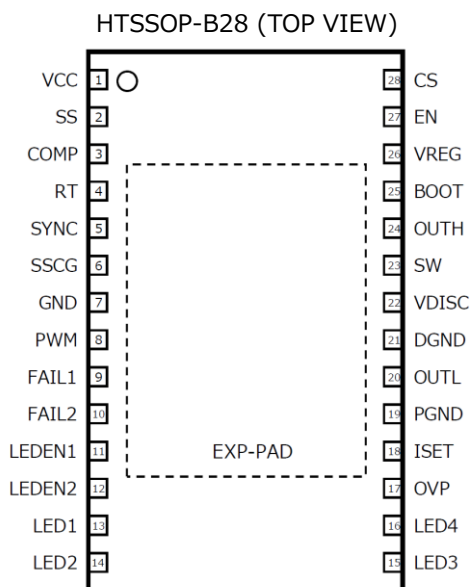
HTSSOP-B28 (TOP VIEW)

VCC 1
SS 2
COMP 3
RT 4
SYNC 5
SSCG 6
GND 7
PWM 8
FAIL1 9
FAIL2 10
LEDEN1 11
LEDEN2 12
LED1 13
LED2 14

28 CS
27 EN
26 VREG
25 BOOT
24 OUTH
23 SW
22 VDISC
21 DGND
20 OUTL
19 PGND
18 ISET
17 OVP
16 LED4
15 LED3

EXP-PAD